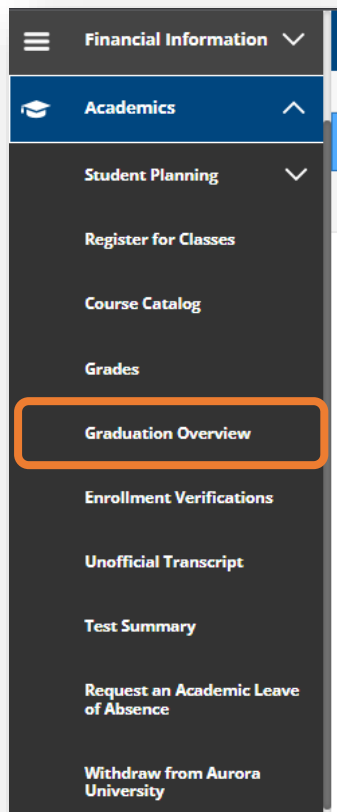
Financial Information

Academics

Student Planning

Register for Classes

Course Catalog

Grades

Graduation Overview

Enrollment Verifications

Unofficial Transcript

Test Summary

Request an Academic Leave of Absence

Withdraw from Aurora University